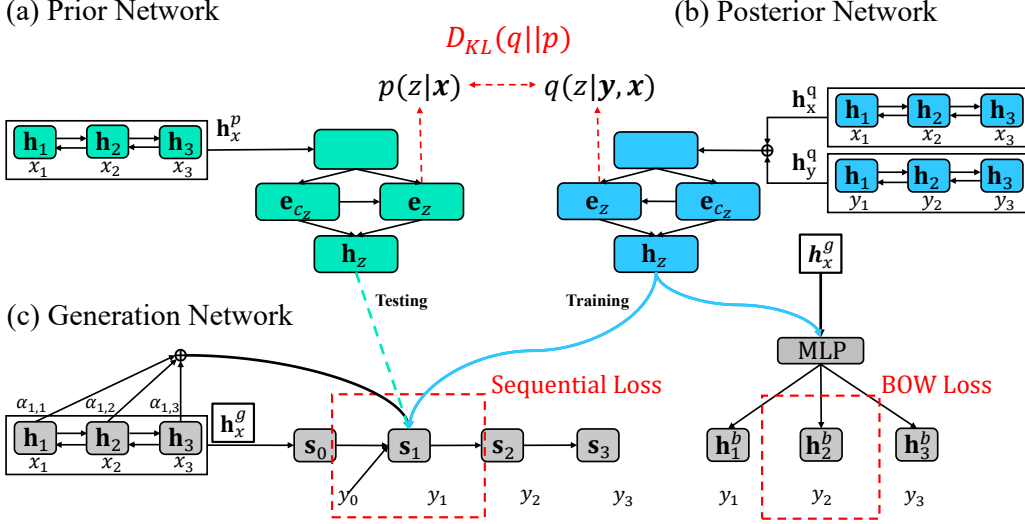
(a) Prior Network

(b) Posterior Network

$D_{KL}(q||p)$

$p(z|\boldsymbol{x})$

$q(z|\boldsymbol{y},\boldsymbol{x})$

$\mathbf{h}_1$ $\mathbf{h}_2$ $\mathbf{h}_3$
$x_1$ $x_2$ $x_3$

$\mathbf{h}_x^p$

$\mathbf{e}_{c_z}$ $\mathbf{e}_z$

$\mathbf{h}_z$

$\mathbf{h}_x^q$

$\mathbf{h}_1$ $\mathbf{h}_2$ $\mathbf{h}_3$
$x_1$ $x_2$ $x_3$

$\mathbf{h}_y^q$

$\mathbf{h}_1$ $\mathbf{h}_2$ $\mathbf{h}_3$
$y_1$ $y_2$ $y_3$

$\mathbf{e}_z$ $\mathbf{e}_{c_z}$

$\mathbf{h}_z$

$\boldsymbol{h}_x^g$

Testing

Training

(c) Generation Network

MLP

$\alpha_{1,1}$ $\alpha_{1,2}$ $\alpha_{1,3}$

Sequential Loss

BOW Loss

$\mathbf{h}_1$ $\mathbf{h}_2$ $\mathbf{h}_3$
$x_1$ $x_2$ $x_3$

$\mathbf{h}_x^g$

$\mathbf{s}_0$ $\mathbf{s}_1$ $\mathbf{s}_2$ $\mathbf{s}_3$

$y_0$ $y_1$ $y_2$ $y_3$

$\mathbf{h}_1^b$ $\mathbf{h}_2^b$ $\mathbf{h}_3^b$

$y_1$ $y_2$ $y_3$